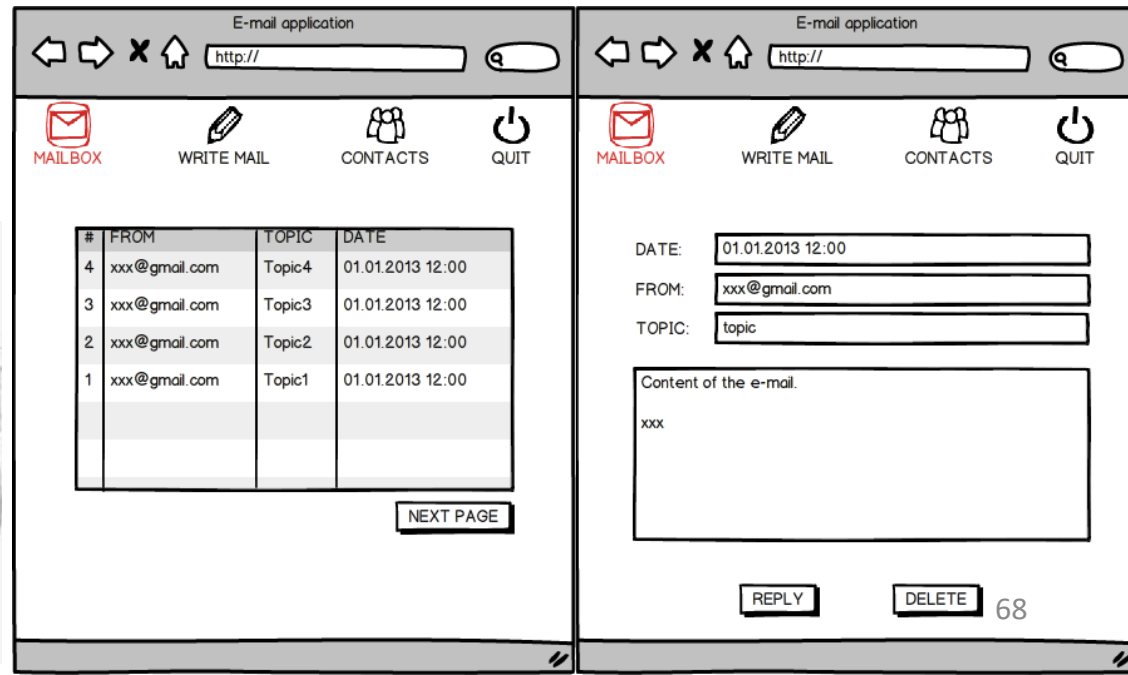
E-mail application

http://

MAILBOX WRITE MAIL CONTACTS QUIT

| # | FROM | TOPIC | DATE |
|---|---|---|---|
| 4 | xxx@gmail.com | Topic4 | 01.01.2013 12:00 |
| 3 | xxx@gmail.com | Topic3 | 01.01.2013 12:00 |
| 2 | xxx@gmail.com | Topic2 | 01.01.2013 12:00 |
| 1 | xxx@gmail.com | Topic1 | 01.01.2013 12:00 |
| | | | |
| | | | |

NEXT PAGE

E-mail application

http://

MAILBOX WRITE MAIL CONTACTS QUIT

DATE: 01.01.2013 12:00

FROM: xxx@gmail.com

TOPIC: topic

Content of the e-mail.

xxx

REPLY DELETE

68